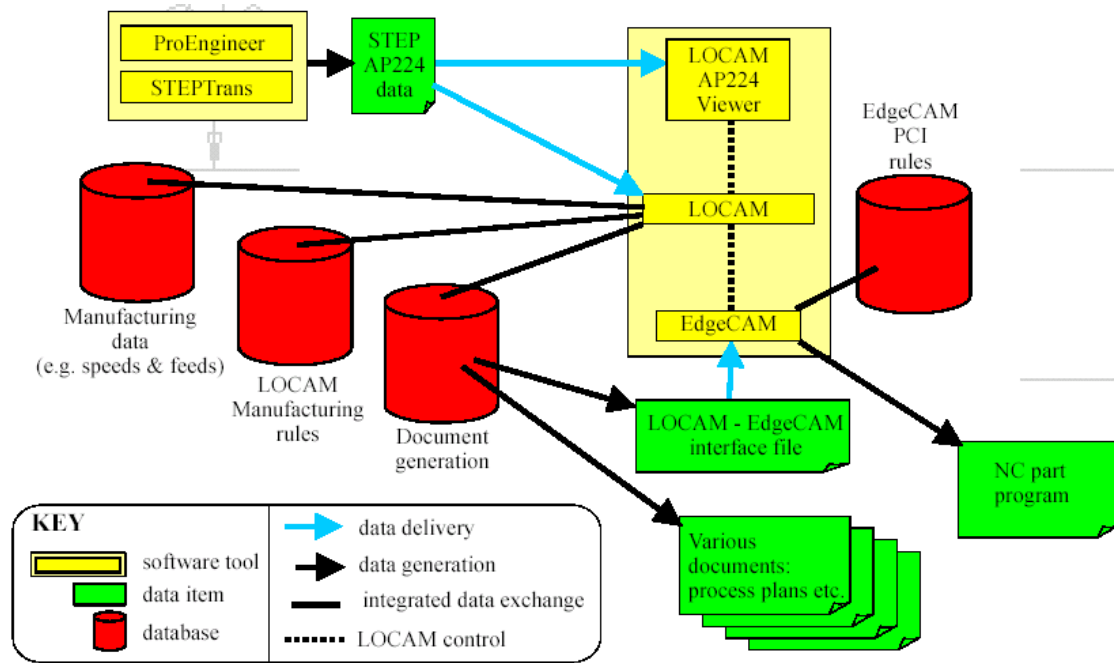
ProEngineer

STEPTrans

STEP AP224 data

LOCAM AP224 Viewer

EdgeCAM PCI rules

LOCAM

Manufacturing data (e.g. speeds & feeds)

LOCAM Manufacturing rules

Document generation

EdgeCAM

LOCAM - EdgeCAM interface file

NC part program

Various documents: process plans etc.

KEY

software tool

data item

database

data delivery

data generation

integrated data exchange

LOCAM control